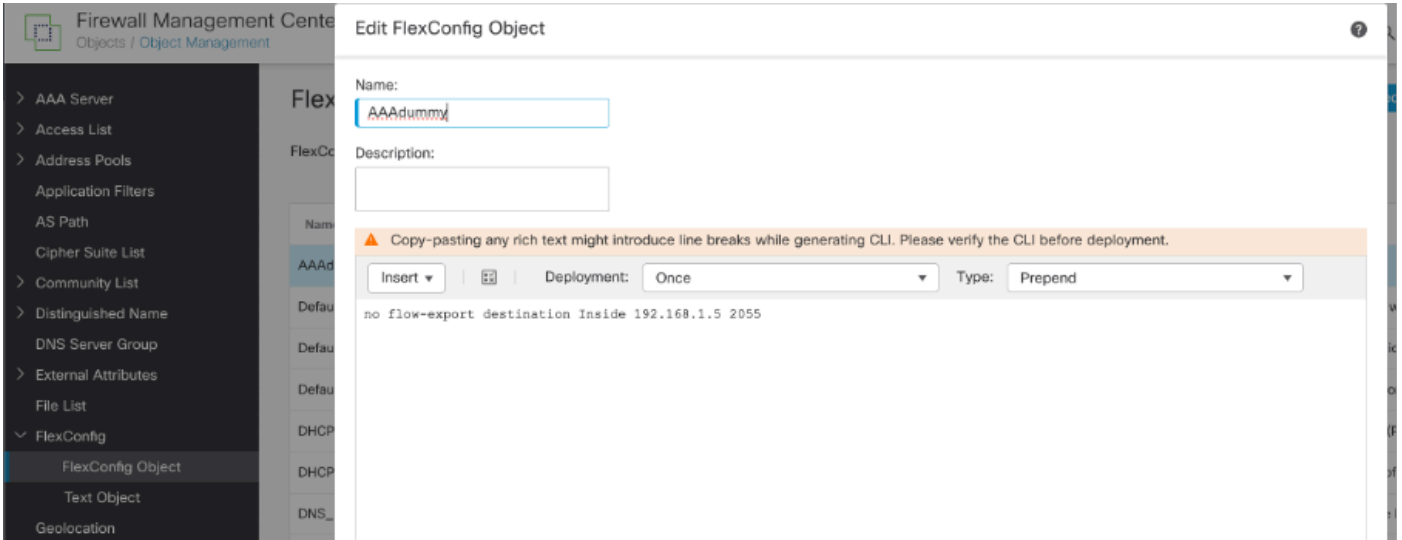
Firewall Management Cente
Objects / Object Management

AAA Server
Access List
Address Pools
Application Filters
AS Path
Cipher Suite List
Community List
Distinguished Name
DNS Server Group
External Attributes
File List
FlexConfig
FlexConfig Object
Text Object
Geolocation

Flex
FlexCo
Nam
AAAd
Defau
Defau
Defau
DHCP
DHCP
DNS_

Edit FlexConfig Object

Name:
AAAdummy

Description:

Copy-pasting any rich text might introduce line breaks while generating CLI. Please verify the CLI before deployment.

Insert
Deployment: Once
Type: Prepend

no flow-export destination Inside 192.168.1.5 2055